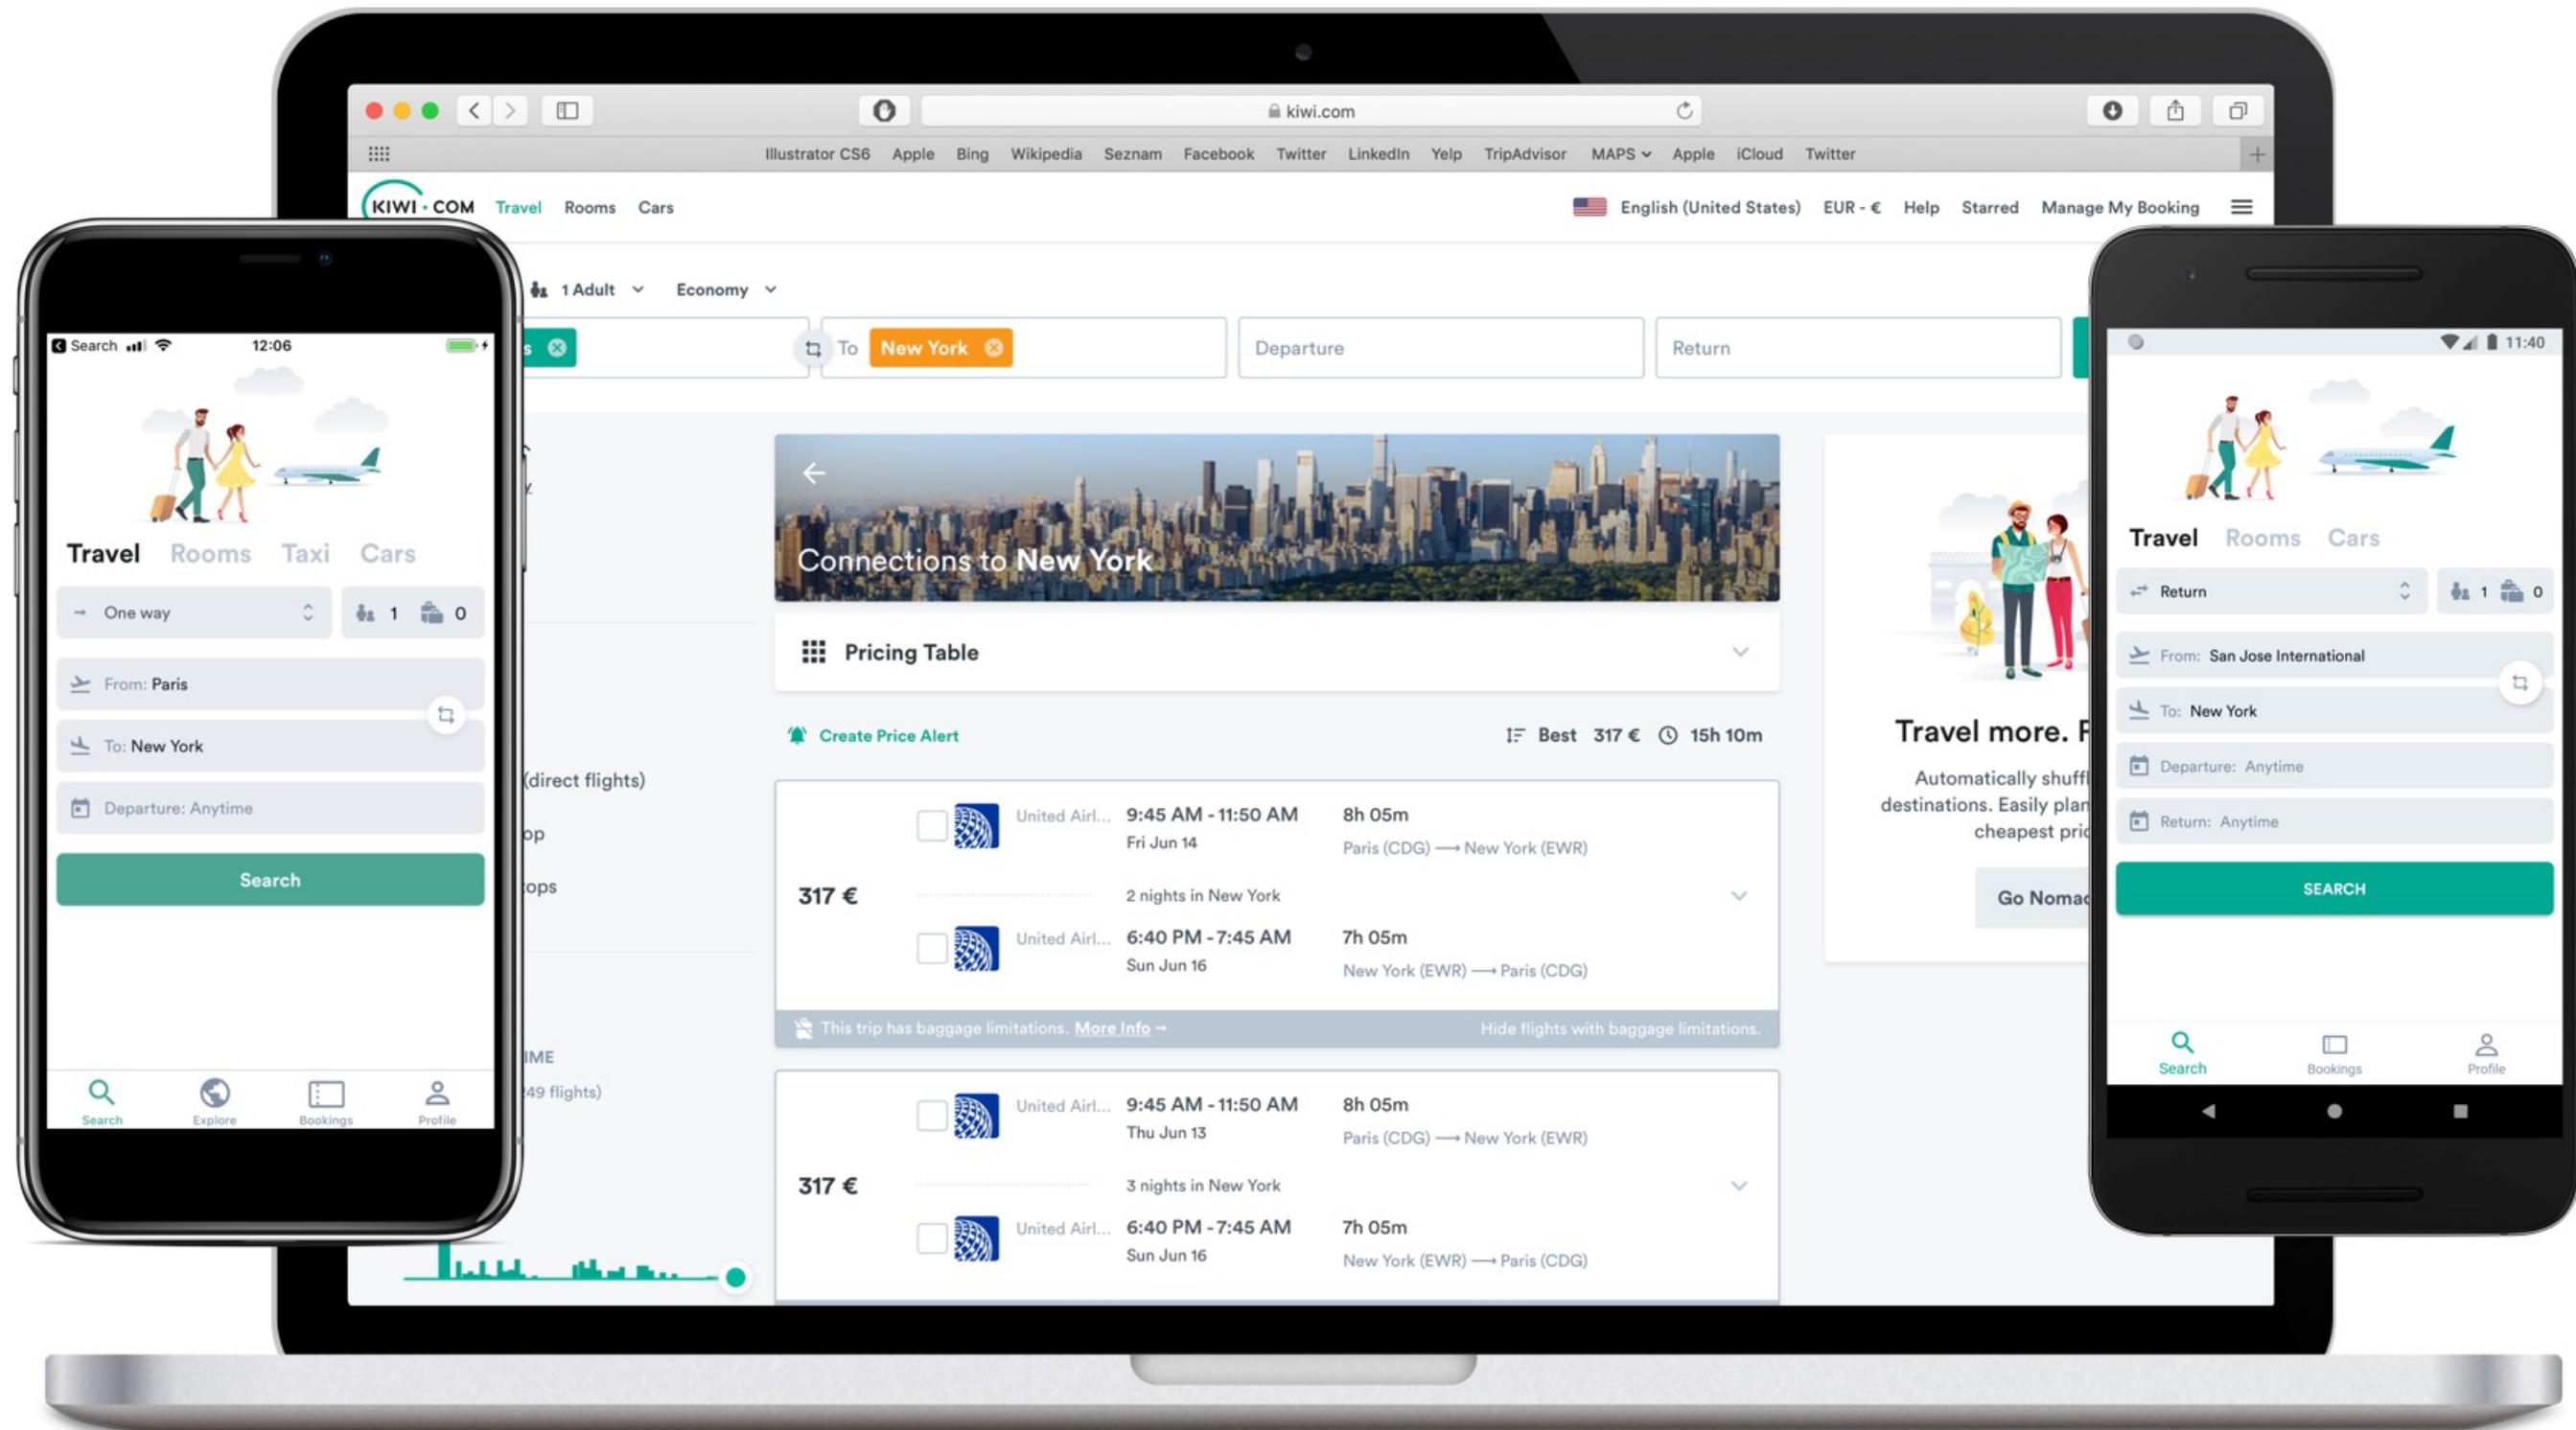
kiwi.com

Illustrator CS6 Apple Bing Wikipedia Seznam Facebook Twitter LinkedIn Yelp TripAdvisor MAPS Apple iCloud Twitter

KIWI · COM Travel Rooms Cars

English (United States) EUR - € Help Starred Manage My Booking

1 Adult Economy

To New York

Departure

Return

Connections to New York

Pricing Table

Create Price Alert

Best 317 € 15h 10m

(direct flights)

op

ops

IME

49 flights)

317 €

United Airl... 9:45 AM - 11:50 AM Fri Jun 14 8h 05m Paris (CDG) ⟶ New York (EWR)

2 nights in New York

United Airl... 6:40 PM - 7:45 AM Sun Jun 16 7h 05m New York (EWR) ⟶ Paris (CDG)

This trip has baggage limitations. More Info → Hide flights with baggage limitations.

317 €

United Airl... 9:45 AM - 11:50 AM Thu Jun 13 8h 05m Paris (CDG) ⟶ New York (EWR)

3 nights in New York

United Airl... 6:40 PM - 7:45 AM Sun Jun 16 7h 05m New York (EWR) ⟶ Paris (CDG)

Travel more. F

Automatically shuff destinations. Easily plan cheapest pric

Go Noma

Search 12:06

Travel Rooms Taxi Cars

One way 1 0

From: Paris

To: New York

Departure: Anytime

Search

Search Explore Bookings Profile

11:40

Travel Rooms Cars

Return 1 0

From: San Jose International

To: New York

Departure: Anytime

Return: Anytime

SEARCH

Search Bookings Profile